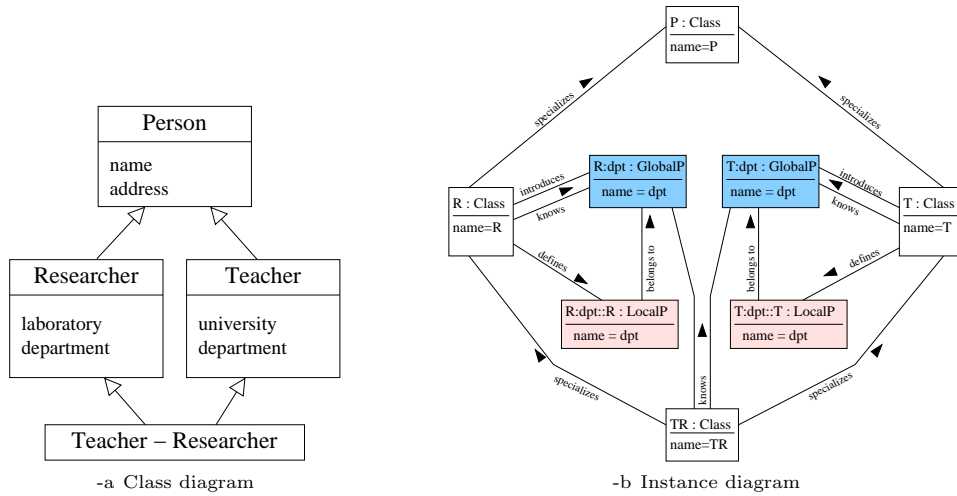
Person

name
address

Researcher

laboratory
department

Teacher

university
department

Teacher – Researcher

-a Class diagram

P : Class
name=P

specializes

specializes

R : Class
name=R

introduces

knows

R:dpt : GlobalP
name = dpt

T:dpt : GlobalP
name = dpt

introduces

knows

T : Class
name=T

defines

belongs to

belongs to

defines

R:dpt::R : LocalP
name = dpt

T:dpt::T : LocalP
name = dpt

knows

specializes

specializes

TR : Class
name=TR

-b Instance diagram